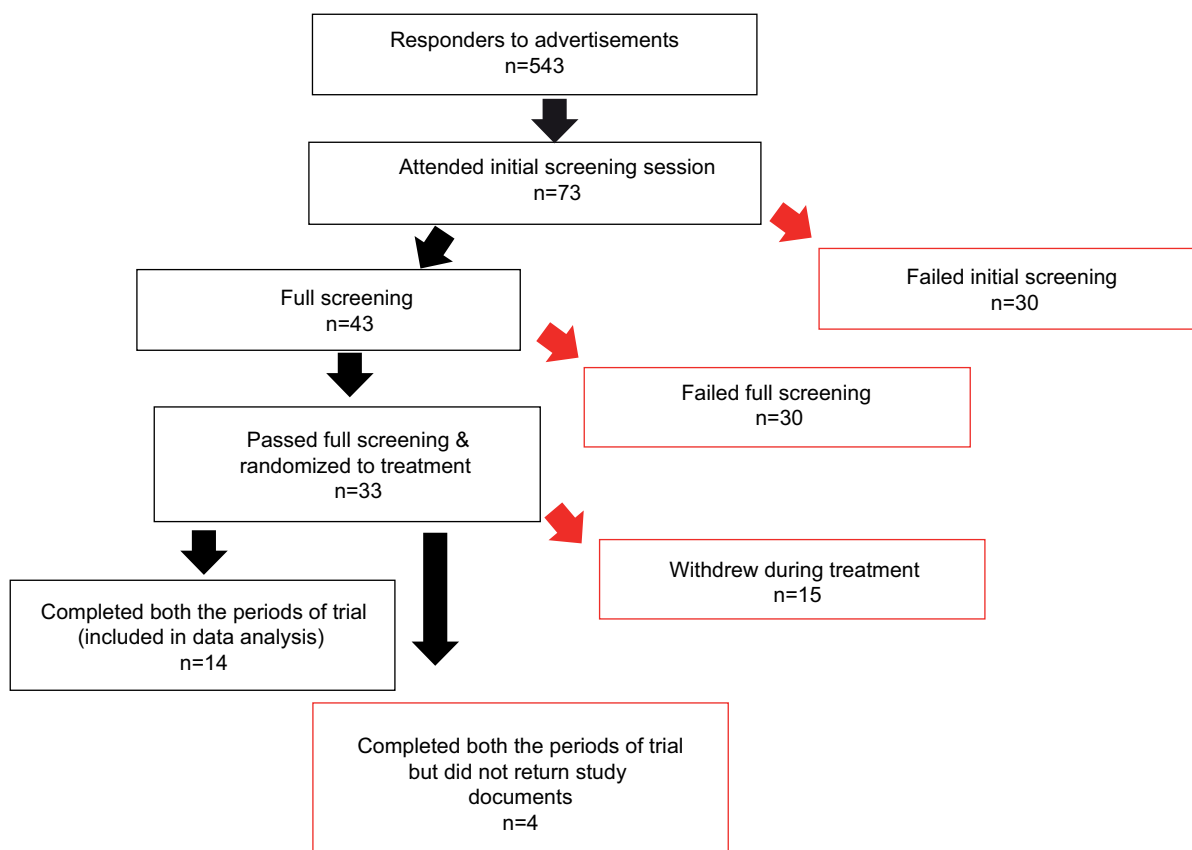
Responders to advertisements
n=543

Attended initial screening session
n=73

Failed initial screening
n=30

Full screening
n=43

Failed full screening
n=30

Passed full screening & randomized to treatment
n=33

Withdrew during treatment
n=15

Completed both the periods of trial (included in data analysis)
n=14

Completed both the periods of trial but did not return study documents
n=4